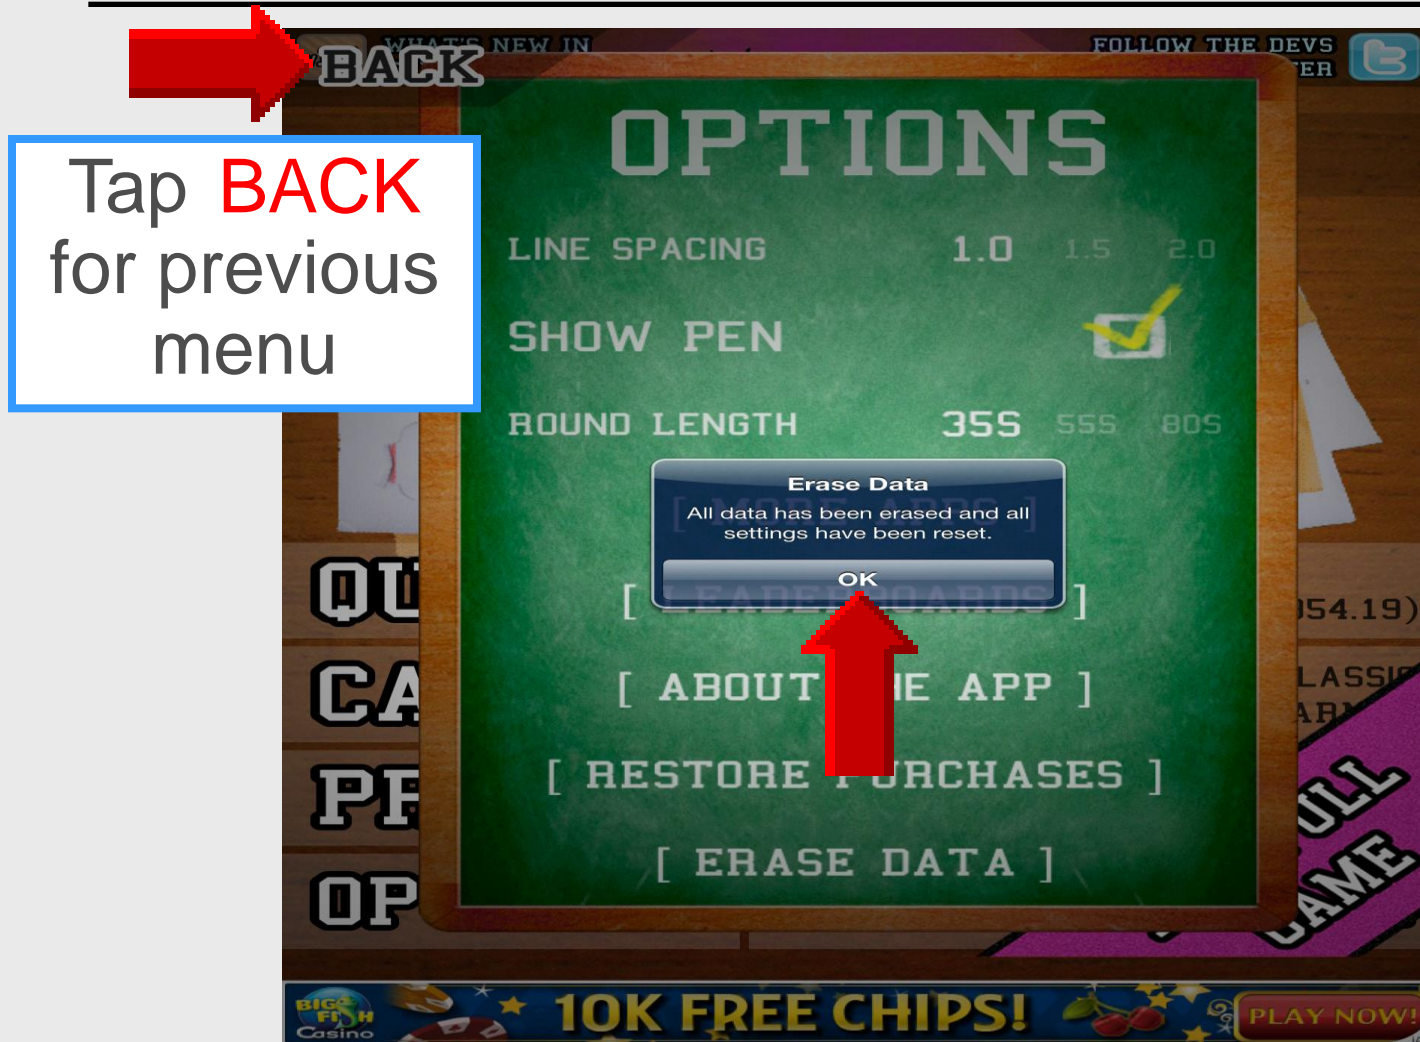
Tap BACK for previous menu

WHAT'S NEW IN

BACK

FOLLOW THE DEVS

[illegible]ER

OPTIONS

LINE SPACING 1.0 1.5 2.0

SHOW PEN

ROUND LENGTH 35S 55S 80S

Erase Data

All data has been erased and all settings have been reset.

OK

[ MORE APPS ]

[ LEADERBOARDS ]

[ ABOUT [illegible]E APP ]

[ RESTORE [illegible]URCHASES ]

[ ERASE DATA ]

QU

CA

PR

OP

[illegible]54.19)

LASSI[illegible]

AR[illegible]

ULL

GAME

BIG FISH Casino

10K FREE CHIPS!

PLAY NOW!